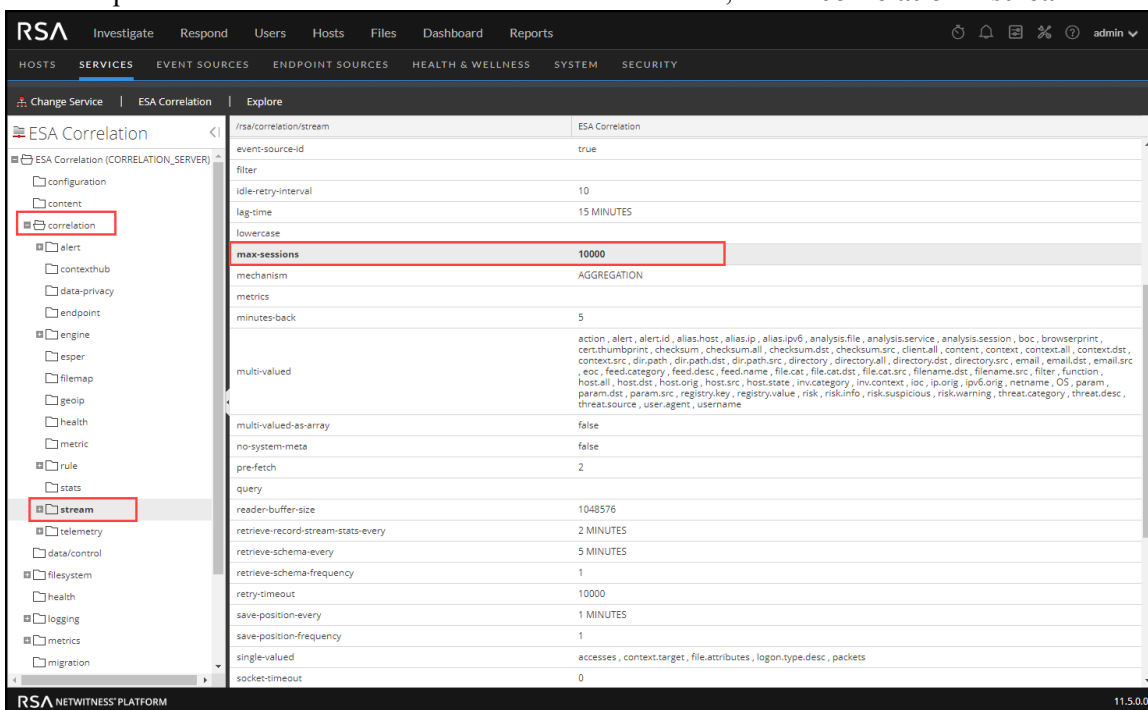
RSA Investigate Respond Users Hosts Files Dashboard Reports admin

HOSTS SERVICES EVENT SOURCES ENDPOINT SOURCES HEALTH & WELLNESS SYSTEM SECURITY

Change Service | ESA Correlation | Explore

ESA Correlation

ESA Correlation (CORRELATION_SERVER)
configuration
content
correlation
alert
contexthub
data-privacy
endpoint
engine
esper
filemap
geoip
health
metric
rule
stats
stream
telemetry
data/control
filesystem
health
logging
metrics
migration

| /rsa/correlation/stream | ESA Correlation |
|---|---|
| event-source-id | true |
| filter | |
| idle-retry-interval | 10 |
| lag-time | 15 MINUTES |
| lowercase | |
| max-sessions | 10000 |
| mechanism | AGGREGATION |
| metrics | |
| minutes-back | 5 |
| multi-valued | action , alert , alert.id , alias.host , alias.ip , alias.ipv6 , analysis.file , analysis.service , analysis.session , boc , browserprint , cert.thumbprint , checksum , checksum.all , checksum.dst , checksum.src , client.all , content , context , context.all , context.dst , context.src , dir.path , dir.path.dst , dir.path.src , directory , directory.all , directory.dst , directory.src , email , email.dst , email.src , eoc , feed.category , feed.desc , feed.name , file.cat , file.cat.dst , file.cat.src , filename.dst , filename.src , filter , function , host.all , host.dst , host.orig , host.src , host.state , inv.category , inv.context , ioc , ip.orig , ipv6.orig , netname , OS , param , param.dst , param.src , registry.key , registry.value , risk , risk.info , risk.suspicious , risk.warning , threat.category , threat.desc , threat.source , user.agent , username |
| multi-valued-as-array | false |
| no-system-meta | false |
| pre-fetch | 2 |
| query | |
| reader-buffer-size | 1048576 |
| retrieve-record-stream-stats-every | 2 MINUTES |
| retrieve-schema-every | 5 MINUTES |
| retrieve-schema-frequency | 1 |
| retry-timeout | 10000 |
| save-position-every | 1 MINUTES |
| save-position-frequency | 1 |
| single-valued | accesses , context.target , file.attributes , logon.type.desc , packets |
| socket-timeout | 0 |

RSA NETWITNESS PLATFORM 11.5.0.0